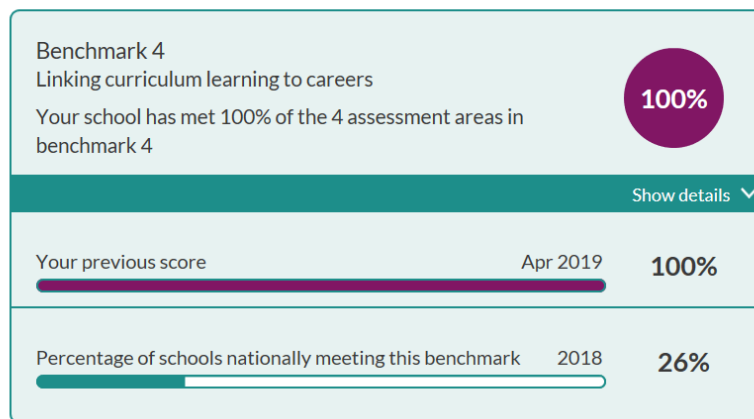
Benchmark 4
Linking curriculum learning to careers
Your school has met 100% of the 4 assessment areas in benchmark 4

100%

Show details

Your previous score Apr 2019 100%

Percentage of schools nationally meeting this benchmark 2018 26%